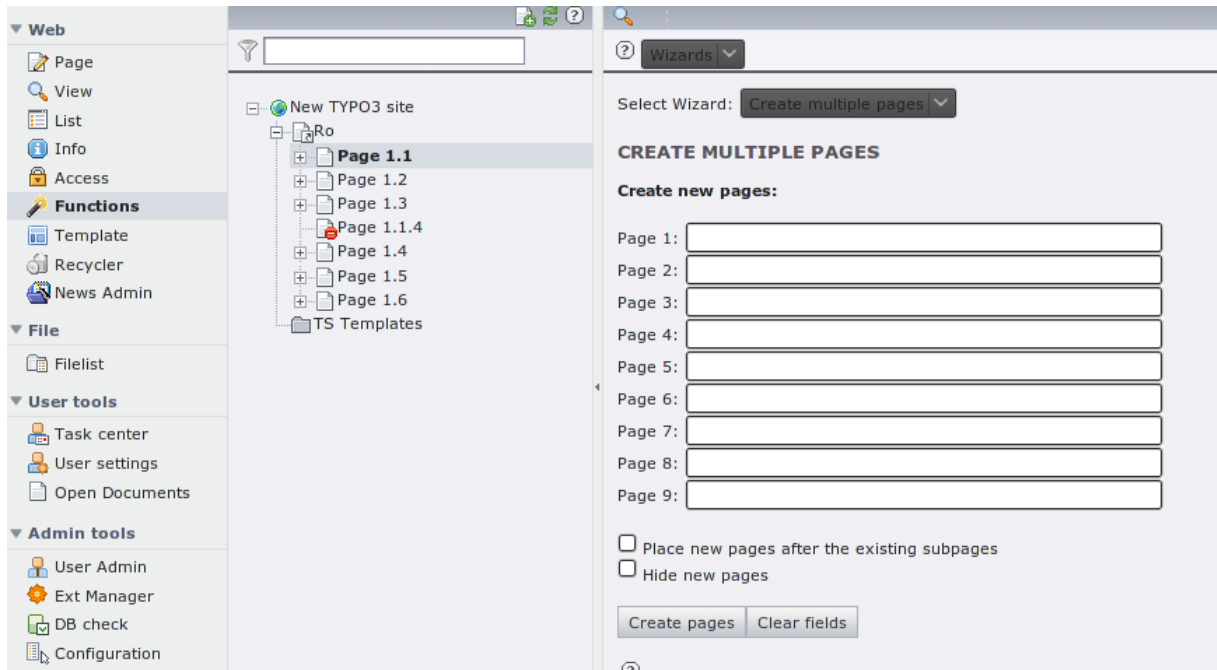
▼ Web
Page
View
List
Info
Access
Functions
Template
Recycler
News Admin
▼ File
Filelist
▼ User tools
Task center
User settings
Open Documents
▼ Admin tools
User Admin
Ext Manager
DB check
Configuration

New TYPO3 site
Ro
Page 1.1
Page 1.2
Page 1.3
Page 1.1.4
Page 1.4
Page 1.5
Page 1.6
TS Templates

Wizards

Select Wizard: Create multiple pages

CREATE MULTIPLE PAGES

Create new pages:

Page 1:
Page 2:
Page 3:
Page 4:
Page 5:
Page 6:
Page 7:
Page 8:
Page 9:

Place new pages after the existing subpages
Hide new pages

Create pages
Clear fields